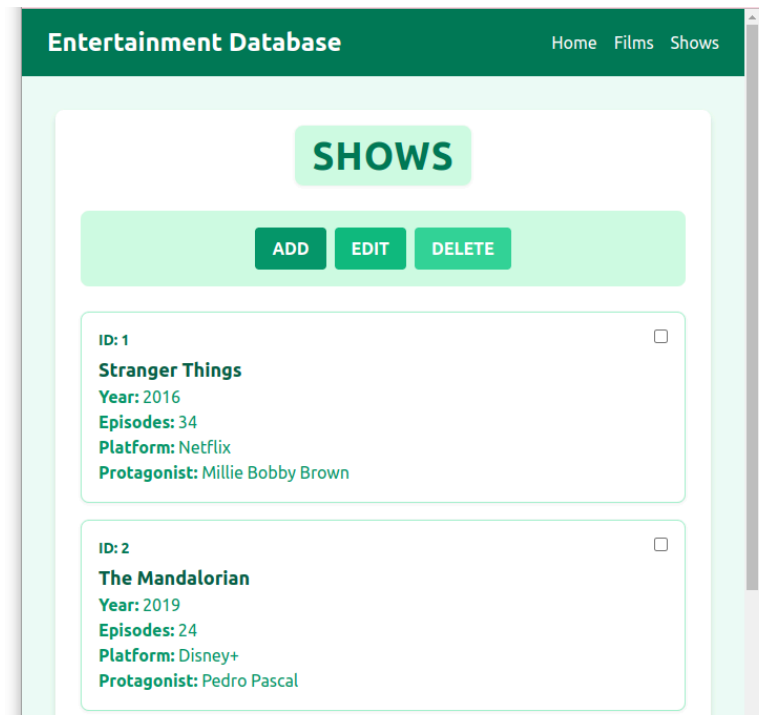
Entertainment Database

Home Films Shows

SHOWS

ADD EDIT DELETE

ID: 1
Stranger Things
Year: 2016
Episodes: 34
Platform: Netflix
Protagonist: Millie Bobby Brown

ID: 2
The Mandalorian
Year: 2019
Episodes: 24
Platform: Disney+
Protagonist: Pedro Pascal